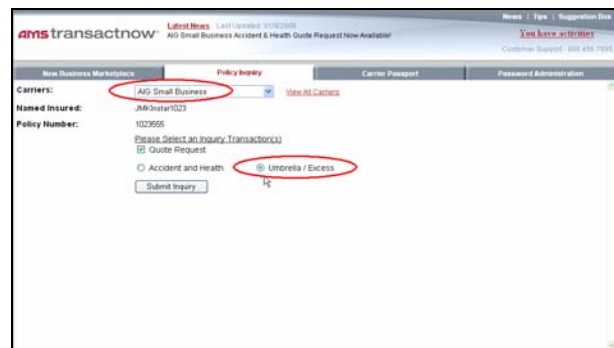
ams transactnow

Latest News Last Updated: 3/18/2008
AIG Small Business Accident & Health Quote Request Now Available!

News | Tips | Suggestion Box
You have activities
Customer Support - 800 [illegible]

New Business Marketplace | Policy Inquiry | Carrier Passport | Password Administration

Carriers: AIG Small Business View All Carriers
Named Insured: JMK0nstar1023
Policy Number: 1023555

Please Select an Inquiry Transaction(s)
☑ Quote Request
○ Accident and Health ⦿ Umbrella / Excess

Submit Inquiry